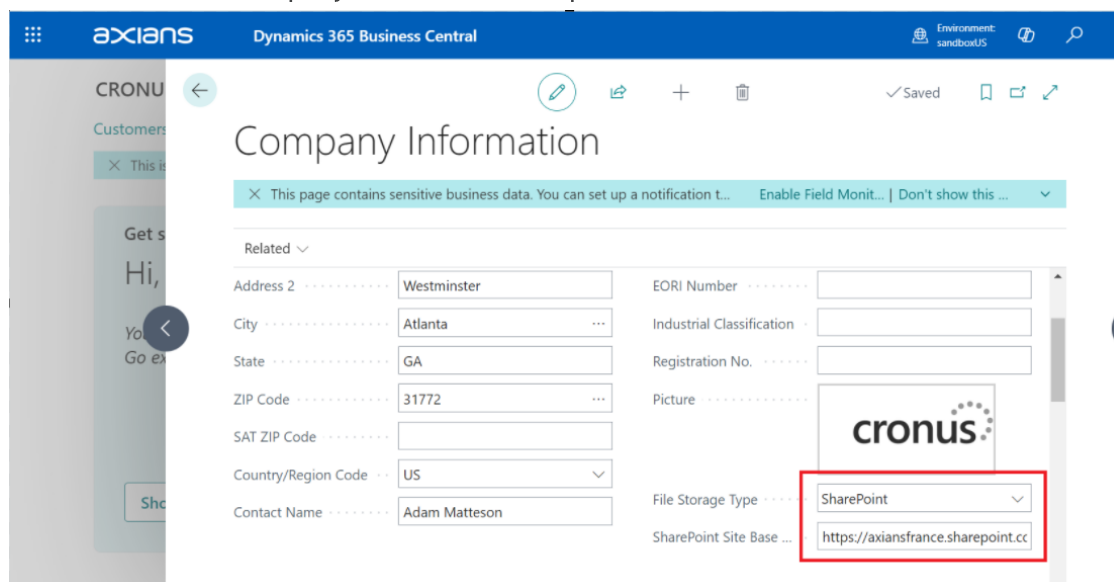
axians Dynamics 365 Business Central

Environment: sandboxUS

CRONU

Customers

× This is

Get s

Hi,

Yo

Go ex

Sho

✓Saved

Company Information

× This page contains sensitive business data. You can set up a notification t... Enable Field Monit... | Don't show this ...

Related

Address 2 Westminster

City Atlanta

State GA

ZIP Code 31772

SAT ZIP Code

Country/Region Code US

Contact Name Adam Matteson

EORI Number

Industrial Classification

Registration No.

Picture

cronus

File Storage Type SharePoint

SharePoint Site Base ... https://axiansfrance.sharepoint.cc